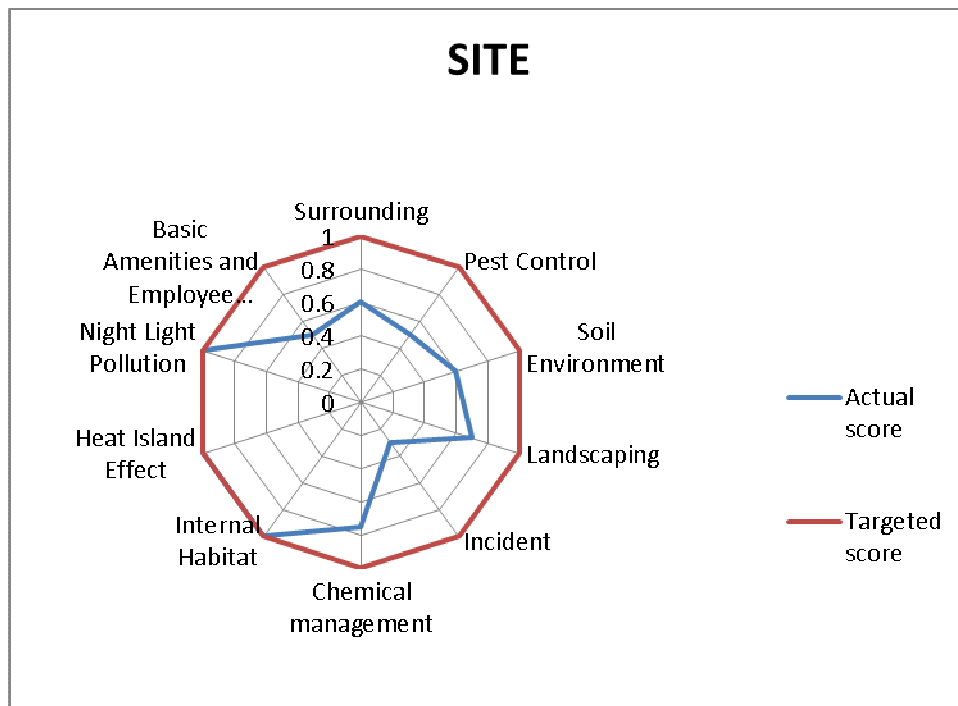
SITE

Surrounding
Pest Control
Soil Environment
Landscaping
Incident
Chemical management
Internal Habitat
Heat Island Effect
Night Light Pollution
Basic Amenities and Employee...

1
0.8
0.6
0.4
0.2
0

Actual score
Targeted score